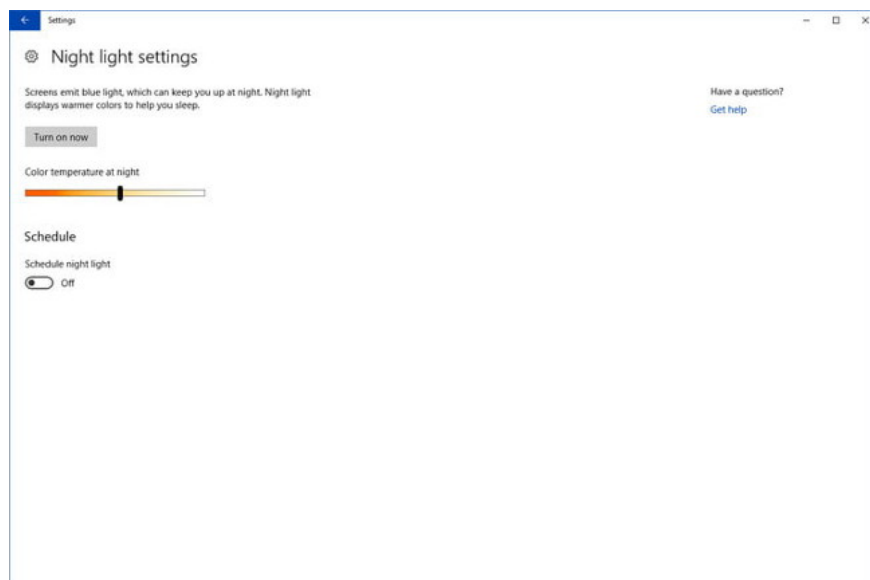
Settings

Night light settings

Screens emit blue light, which can keep you up at night. Night light displays warmer colors to help you sleep.

Turn on now

Color temperature at night

Schedule

Schedule night light

Off

Have a question?

Get help